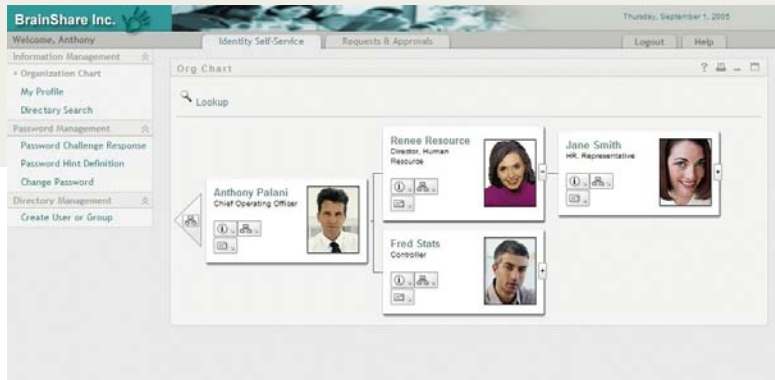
BrainShare Inc.

Thursday, September 1, 2005

Welcome, Anthony

Identity Self-Service

Requests & Approvals

Logout

Help

Information Management

• Organization Chart

My Profile

Directory Search

Password Management

Password Challenge Response

Password Hint Definition

Change Password

Directory Management

Create User or Group

Org Chart

Lookup

Anthony Palani
Chief Operating Officer

Renee Resource
Director, Human Resource

Jane Smith
HR, Representative

Fred Stats
Controller